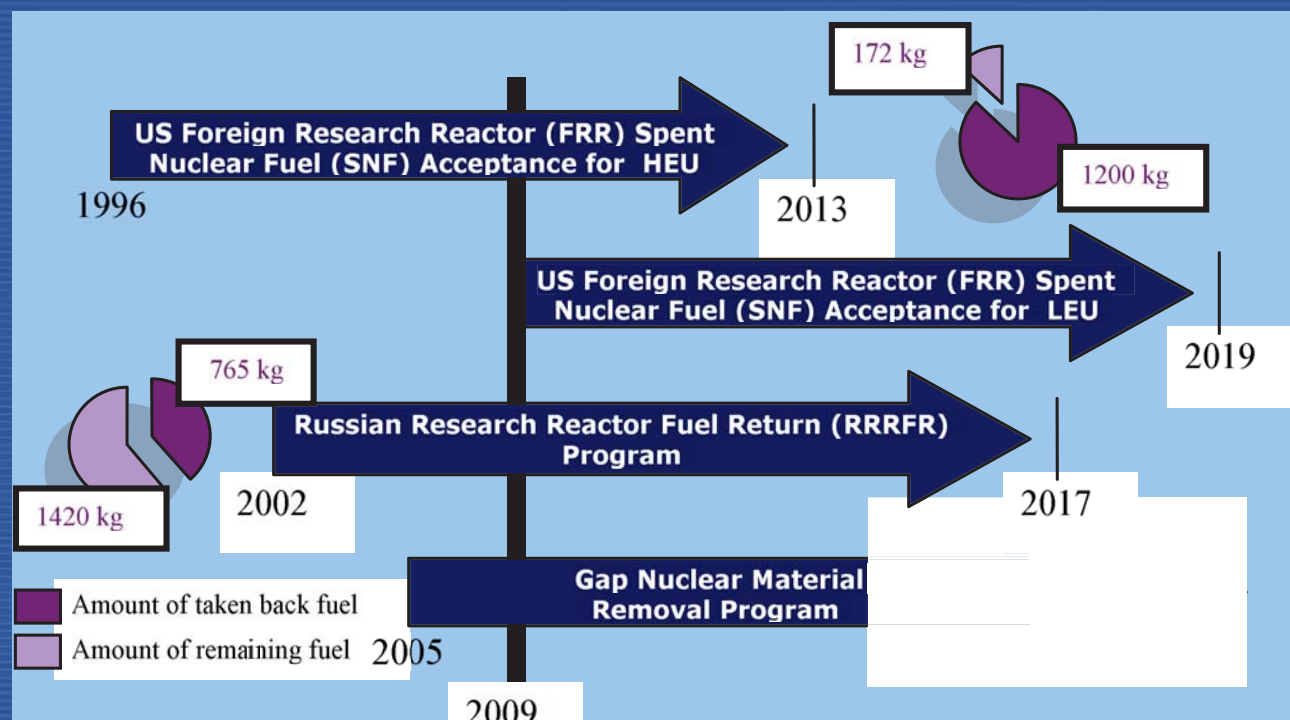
172 kg

US Foreign Research Reactor (FRR) Spent Nuclear Fuel (SNF) Acceptance for HEU

1996

2013

1200 kg

US Foreign Research Reactor (FRR) Spent Nuclear Fuel (SNF) Acceptance for LEU

2019

765 kg

Russian Research Reactor Fuel Return (RRRFR) Program

1420 kg

2002

2017

Gap Nuclear Material Removal Program

Amount of taken back fuel

Amount of remaining fuel

2005

2009